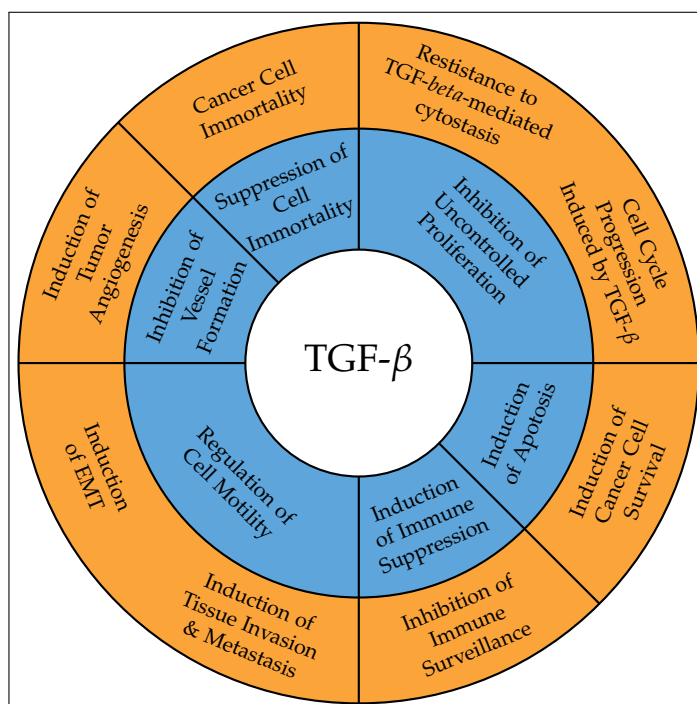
TGF-$\beta$

Suppression of Cell Immortality

Inhibition of Uncontrolled Proliferation

Induction of Apoptosis

Induction of Immune Suppression

Regulation of Cell Motility

Inhibition of Vessel Formation

Cancer Cell Immortality

Restistance to TGF-*beta*-mediated cytostasis

Cell Cycle Progression Induced by TGF-$\beta$

Induction of Cancer Cell Survival

Inhibition of Immune Surveillance

Induction of Tissue Invasion & Metastasis

Induction of EMT

Induction of Tumor Angiogenesis